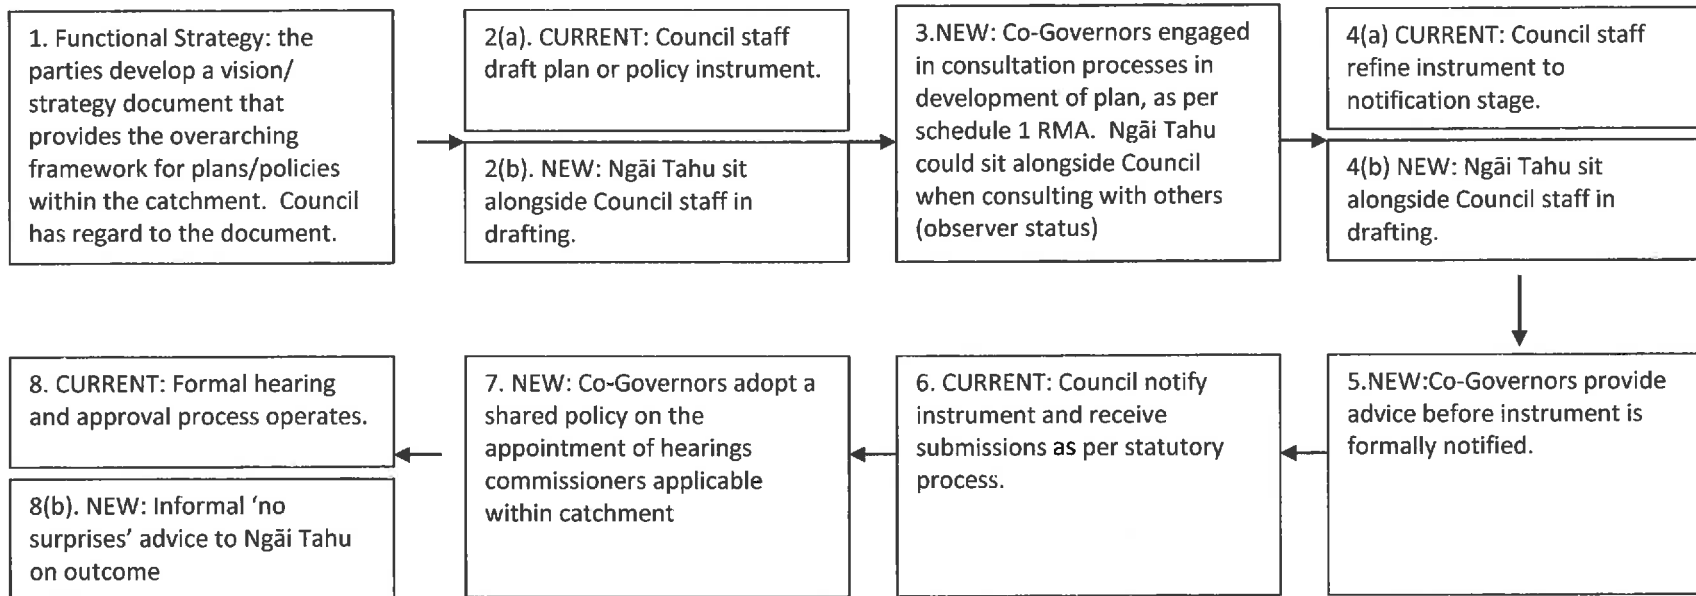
1. Functional Strategy: the parties develop a vision/ strategy document that provides the overarching framework for plans/policies within the catchment. Council has regard to the document.

2(a). CURRENT: Council staff draft plan or policy instrument.

2(b). NEW: Ngāi Tahu sit alongside Council staff in drafting.

3.NEW: Co-Governors engaged in consultation processes in development of plan, as per schedule 1 RMA. Ngāi Tahu could sit alongside Council when consulting with others (observer status)

4(a) CURRENT: Council staff refine instrument to notification stage.

4(b) NEW: Ngāi Tahu sit alongside Council staff in drafting.

5.NEW:Co-Governors provide advice before instrument is formally notified.

6. CURRENT: Council notify instrument and receive submissions as per statutory process.

7. NEW: Co-Governors adopt a shared policy on the appointment of hearings commissioners applicable within catchment

8. CURRENT: Formal hearing and approval process operates.

8(b). NEW: Informal 'no surprises' advice to Ngāi Tahu on outcome